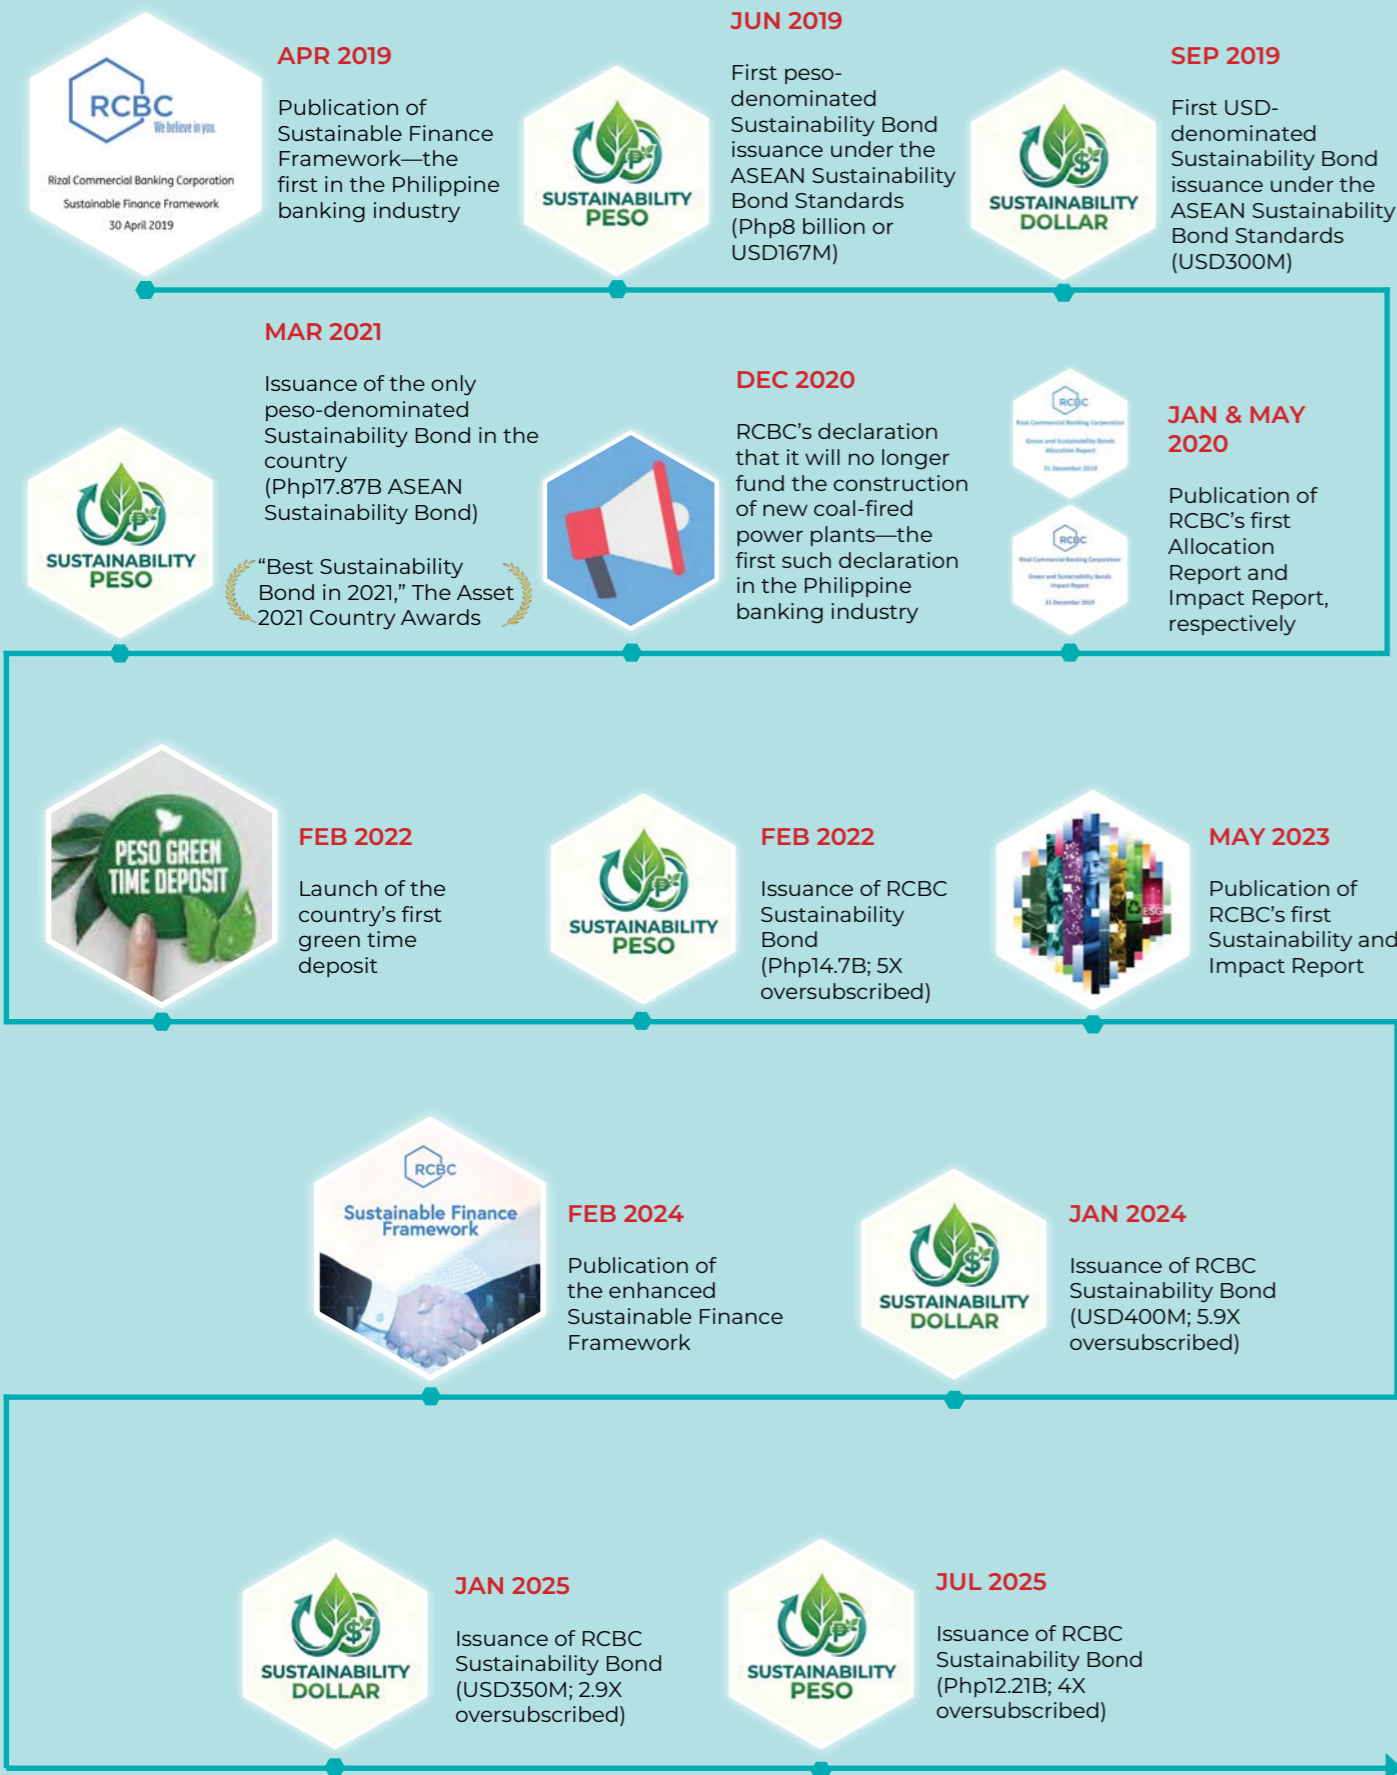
RCBC
We believe in you.
Rizal Commercial Banking Corporation
Sustainable Finance Framework
30 April 2019

APR 2019
Publication of Sustainable Finance Framework—the first in the Philippine banking industry

SUSTAINABILITY PESO

JUN 2019
First peso-denominated Sustainability Bond issuance under the ASEAN Sustainability Bond Standards (Php8 billion or USD167M)

SUSTAINABILITY DOLLAR

SEP 2019
First USD-denominated Sustainability Bond issuance under the ASEAN Sustainability Bond Standards (USD300M)

SUSTAINABILITY PESO

MAR 2021
Issuance of the only peso-denominated Sustainability Bond in the country (Php17.87B ASEAN Sustainability Bond)

"Best Sustainability Bond in 2021," The Asset 2021 Country Awards

DEC 2020
RCBC's declaration that it will no longer fund the construction of new coal-fired power plants—the first such declaration in the Philippine banking industry

RCBC

RCBC

JAN & MAY 2020
Publication of RCBC's first Allocation Report and Impact Report, respectively

PESO GREEN TIME DEPOSIT

FEB 2022
Launch of the country's first green time deposit

SUSTAINABILITY PESO

FEB 2022
Issuance of RCBC Sustainability Bond (Php14.7B; 5X oversubscribed)

MAY 2023
Publication of RCBC's first Sustainability and Impact Report

RCBC
Sustainable Finance Framework

FEB 2024
Publication of the enhanced Sustainable Finance Framework

SUSTAINABILITY DOLLAR

JAN 2024
Issuance of RCBC Sustainability Bond (USD400M; 5.9X oversubscribed)

SUSTAINABILITY DOLLAR

JAN 2025
Issuance of RCBC Sustainability Bond (USD350M; 2.9X oversubscribed)

SUSTAINABILITY PESO

JUL 2025
Issuance of RCBC Sustainability Bond (Php12.21B; 4X oversubscribed)